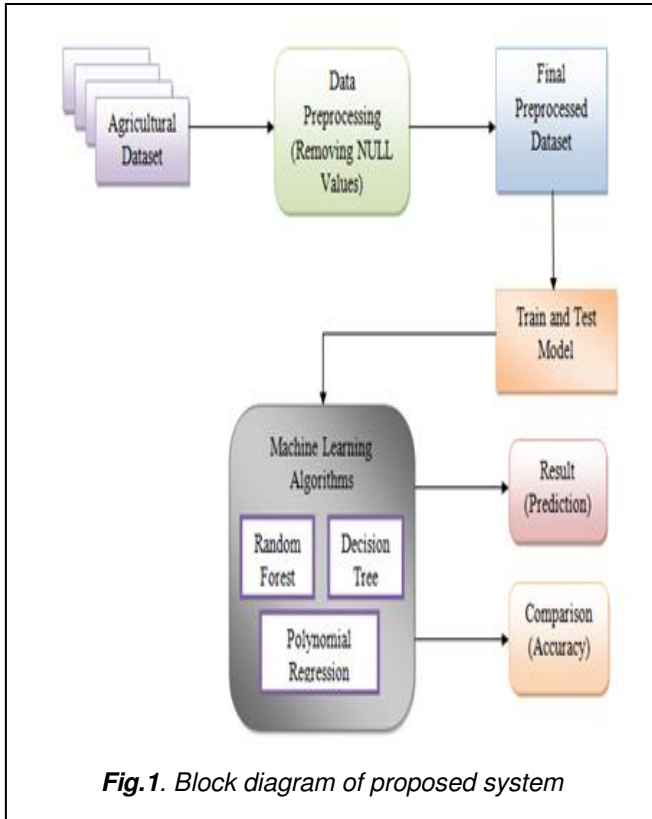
Agricultural Dataset

Data Preprocessing (Removing NULL Values)

Final Preprocessed Dataset

Train and Test Model

Machine Learning Algorithms

Random Forest

Decision Tree

Polynomial Regression

Result (Prediction)

Comparison (Accuracy)

**Fig.1**. Block diagram of proposed system